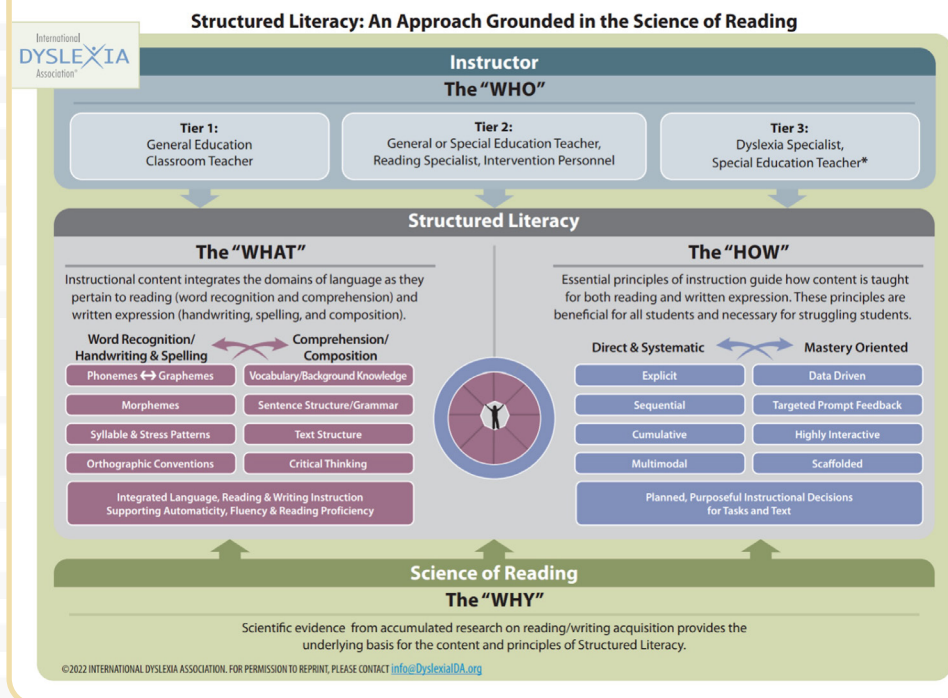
Structured Literacy: An Approach Grounded in the Science of Reading

International DYSLEXIA Association®

Instructor
The "WHO"

Tier 1:
General Education Classroom Teacher

Tier 2:
General or Special Education Teacher, Reading Specialist, Intervention Personnel

Tier 3:
Dyslexia Specialist, Special Education Teacher*

Structured Literacy

The "WHAT"

Instructional content integrates the domains of language as they pertain to reading (word recognition and comprehension) and written expression (handwriting, spelling, and composition).

Word Recognition/ Handwriting & Spelling

Comprehension/ Composition

Phonemes ↔ Graphemes

Vocabulary/Background Knowledge

Morphemes

Sentence Structure/Grammar

Syllable & Stress Patterns

Text Structure

Orthographic Conventions

Critical Thinking

Integrated Language, Reading & Writing Instruction Supporting Automaticity, Fluency & Reading Proficiency

The "HOW"

Essential principles of instruction guide how content is taught for both reading and written expression. These principles are beneficial for all students and necessary for struggling students.

Direct & Systematic

Mastery Oriented

Explicit

Data Driven

Sequential

Targeted Prompt Feedback

Cumulative

Highly Interactive

Multimodal

Scaffolded

Planned, Purposeful Instructional Decisions for Tasks and Text

Science of Reading
The "WHY"

Scientific evidence from accumulated research on reading/writing acquisition provides the underlying basis for the content and principles of Structured Literacy.

©2022 INTERNATIONAL DYSLEXIA ASSOCIATION. FOR PERMISSION TO REPRINT, PLEASE CONTACT info@DyslexiaIDA.org